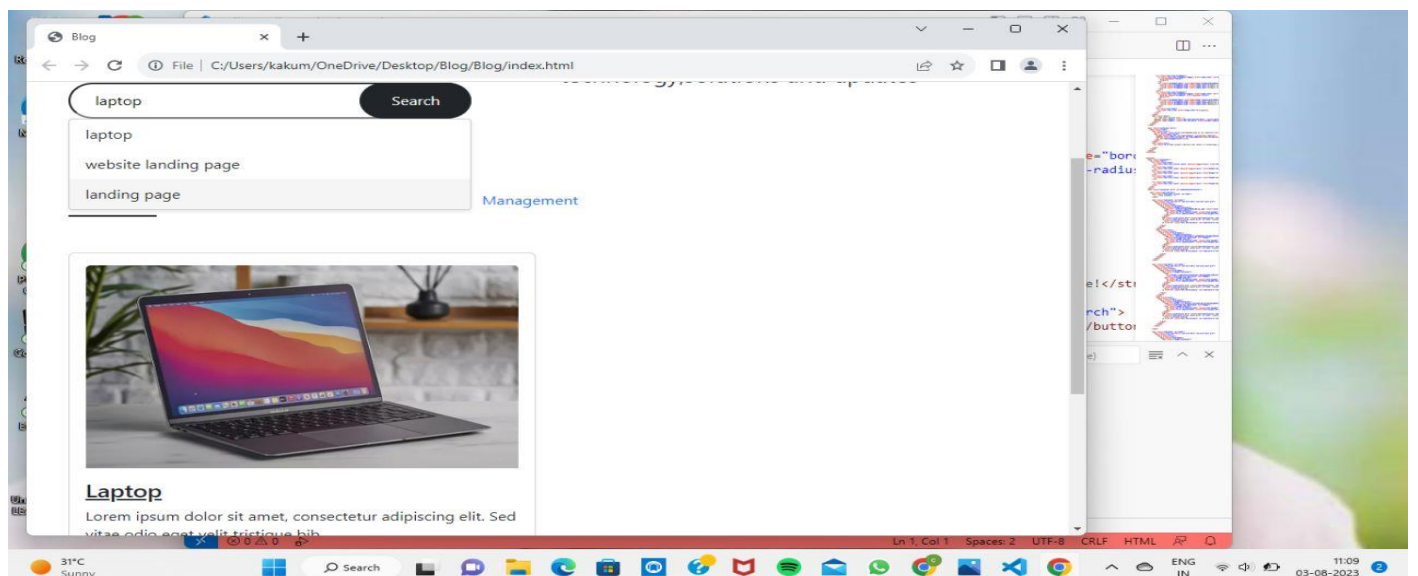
Blog

File | C:/Users/kakum/OneDrive/Desktop/Blog/Blog/index.html

laptop

Search

laptop

website landing page

landing page

Management

e="bor

-radiu

e!</st

rch">

/butto

Laptop

Lorem ipsum dolor sit amet, consectetur adipiscing elit. Sed vitae odio eget velit tristique bib

Ln 1, Col 1 Spaces: 2 UTF-8 CRLF HTML

⊗ 0 △ 0

31°C
Sunny

Search

ENG
IN

11:09
03-08-2023

2